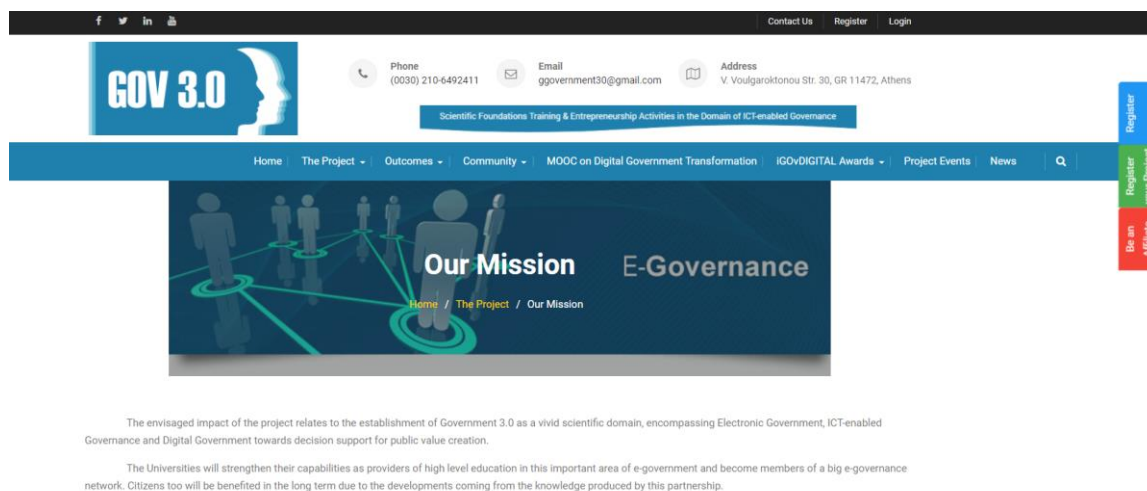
Contact Us Register Login

GOV 3.0

Phone
(0030) 210-6492411

Email
ggovernment30@gmail.com

Address
V. Voulgaroktonou Str. 30, GR 11472, Athens

Scientific Foundations Training & Entrepreneurship Activities in the Domain of ICT-enabled Governance

Home | The Project | Outcomes | Community | MOOC on Digital Government Transformation | iGOvDIGITAL Awards | Project Events | News

Register

Register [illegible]

Be an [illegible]

Our Mission

E-Governance

Home / The Project / Our Mission

The envisaged impact of the project relates to the establishment of Government 3.0 as a vivid scientific domain, encompassing Electronic Government, ICT-enabled Governance and Digital Government towards decision support for public value creation.

The Universities will strengthen their capabilities as providers of high level education in this important area of e-government and become members of a big e-governance network. Citizens too will be benefited in the long term due to the developments coming from the knowledge produced by this partnership.